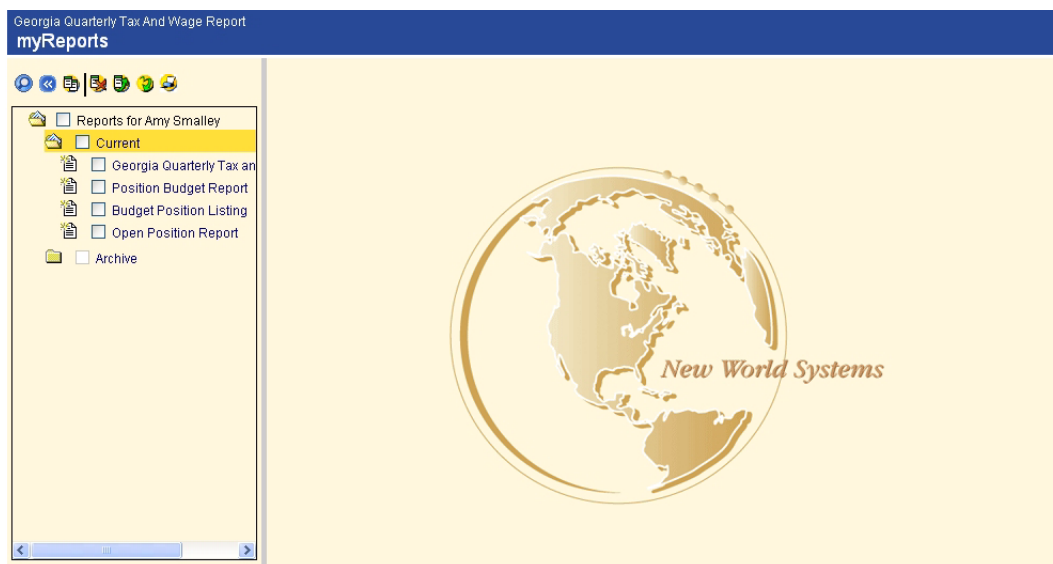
Georgia Quarterly Tax And Wage Report
myReports

Reports for Amy Smalley
Current
Georgia Quarterly Tax an
Position Budget Report
Budget Position Listing
Open Position Report
Archive

New World Systems